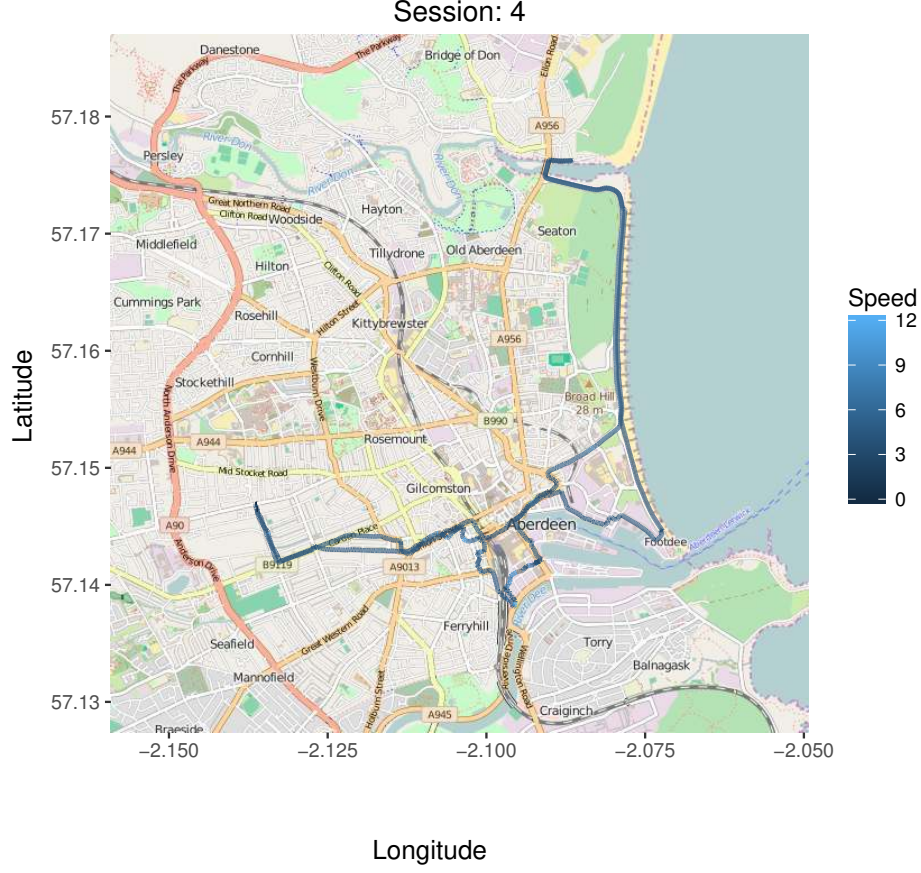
Session: 4

Danestone
The Parkway
The Parkway
Bridge of Don
Ellon Road
A956
River Don
Persley
River Don
Great Northern Road
Clifton Road
Woodside
Hayton
Seaton
Middlefield
Tillydrone
Old Aberdeen
Hilton
Clifton Road
Cummings Park
Hilton Street
Rosehill
Kittybrewster
A956
Cornhill
Stockethill
North Anderson Drive
Westburn Drive
Broad Hill
28 m
A944
A944
Rosemount
B990
Mid Stocket Road
Gilcomston
Aberdeen
A90
Anderson Drive
Carden Place
Footdee
B9119
A9013
Great Western Road
Ferryhill
Torry
Seafield
Balnagask
Mannofield
Holburn Street
Wellington Road
Craiginch
A945
Braeside

Latitude
57.18
57.17
57.16
57.15
57.14
57.13

−2.150
−2.125
−2.100
−2.075
−2.050

Longitude

Speed
12
9
6
3
0